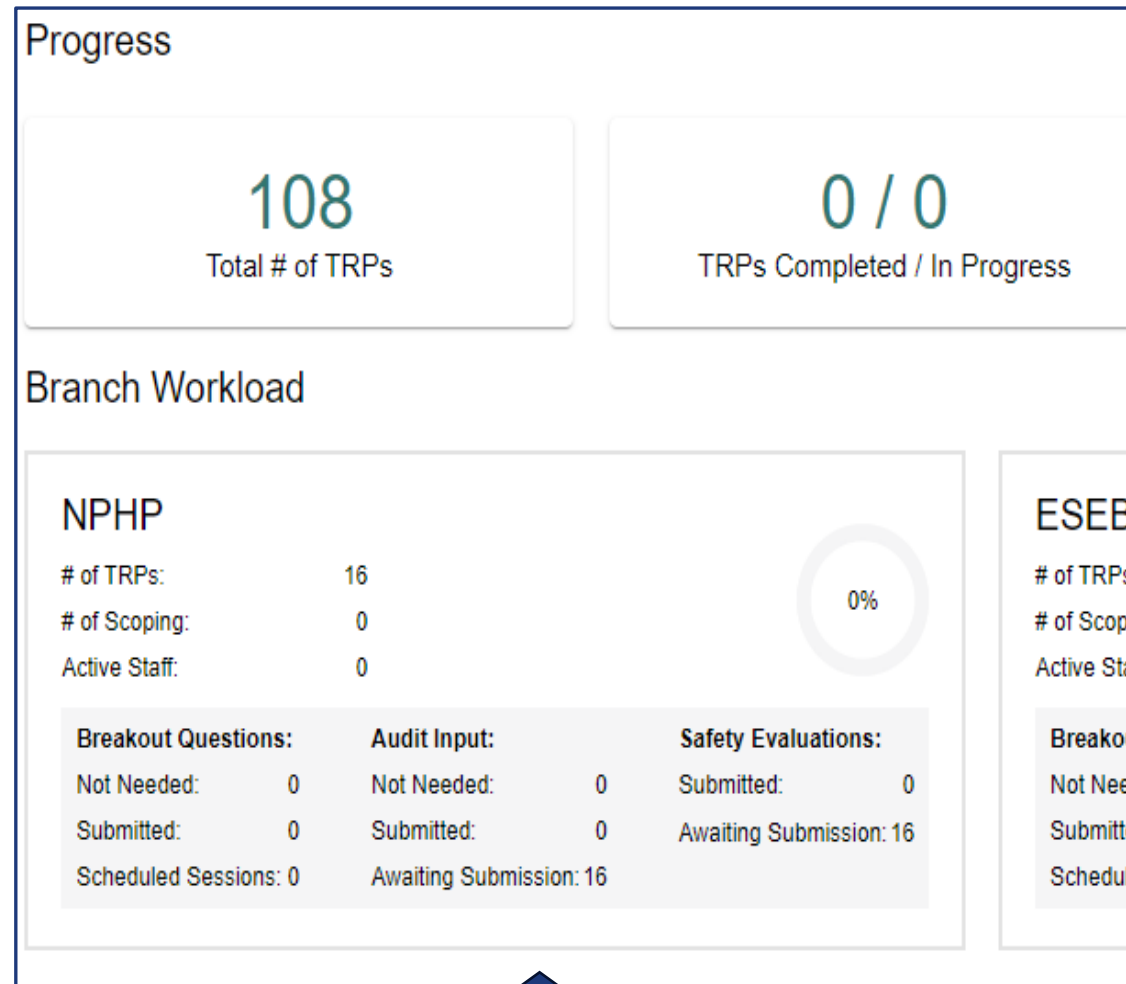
Progress

108
Total # of TRPs

0 / 0
TRPs Completed / In Progress

Branch Workload

NPHP

# of TRPs: 16
# of Scoping: 0
Active Staff: 0

0%

Breakout Questions:
Not Needed: 0
Submitted: 0
Scheduled Sessions: 0

Audit Input:
Not Needed: 0
Submitted: 0
Awaiting Submission: 16

Safety Evaluations:
Submitted: 0
Awaiting Submission: 16

ESEB

# of TRPs
# of Scop
Active Sta

Breako
Not Nee
Submitt
Schedu